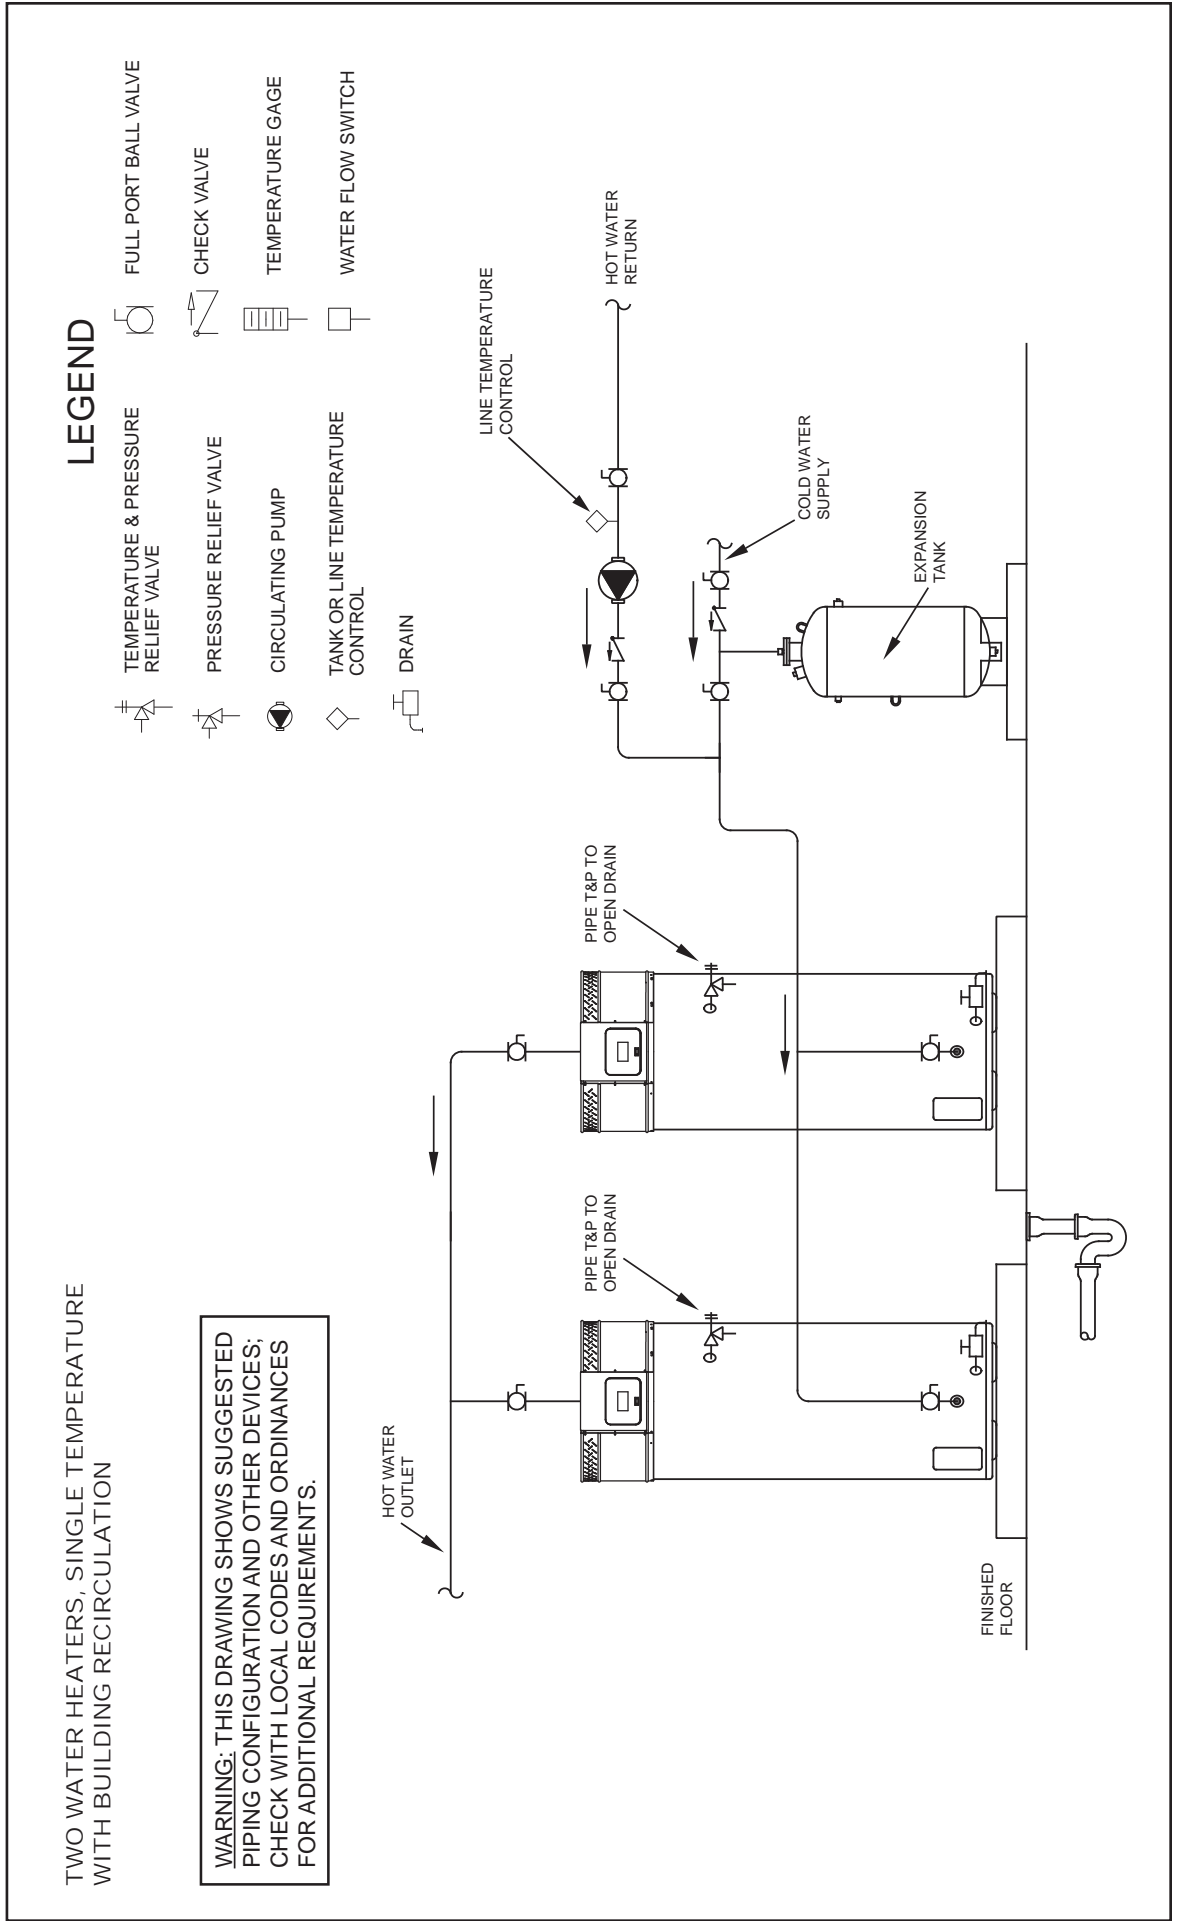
TWO WATER HEATERS, SINGLE TEMPERATURE WITH BUILDING RECIRCULATION

WARNING: THIS DRAWING SHOWS SUGGESTED PIPING CONFIGURATION AND OTHER DEVICES; CHECK WITH LOCAL CODES AND ORDINANCES FOR ADDITIONAL REQUIREMENTS.

LEGEND

TEMPERATURE & PRESSURE RELIEF VALVE

PRESSURE RELIEF VALVE

CIRCULATING PUMP

TANK OR LINE TEMPERATURE CONTROL

DRAIN

FULL PORT BALL VALVE

CHECK VALVE

TEMPERATURE GAGE

WATER FLOW SWITCH

HOT WATER OUTLET

PIPE T&P TO OPEN DRAIN

PIPE T&P TO OPEN DRAIN

LINE TEMPERATURE CONTROL

HOT WATER RETURN

COLD WATER SUPPLY

EXPANSION TANK

FINISHED FLOOR